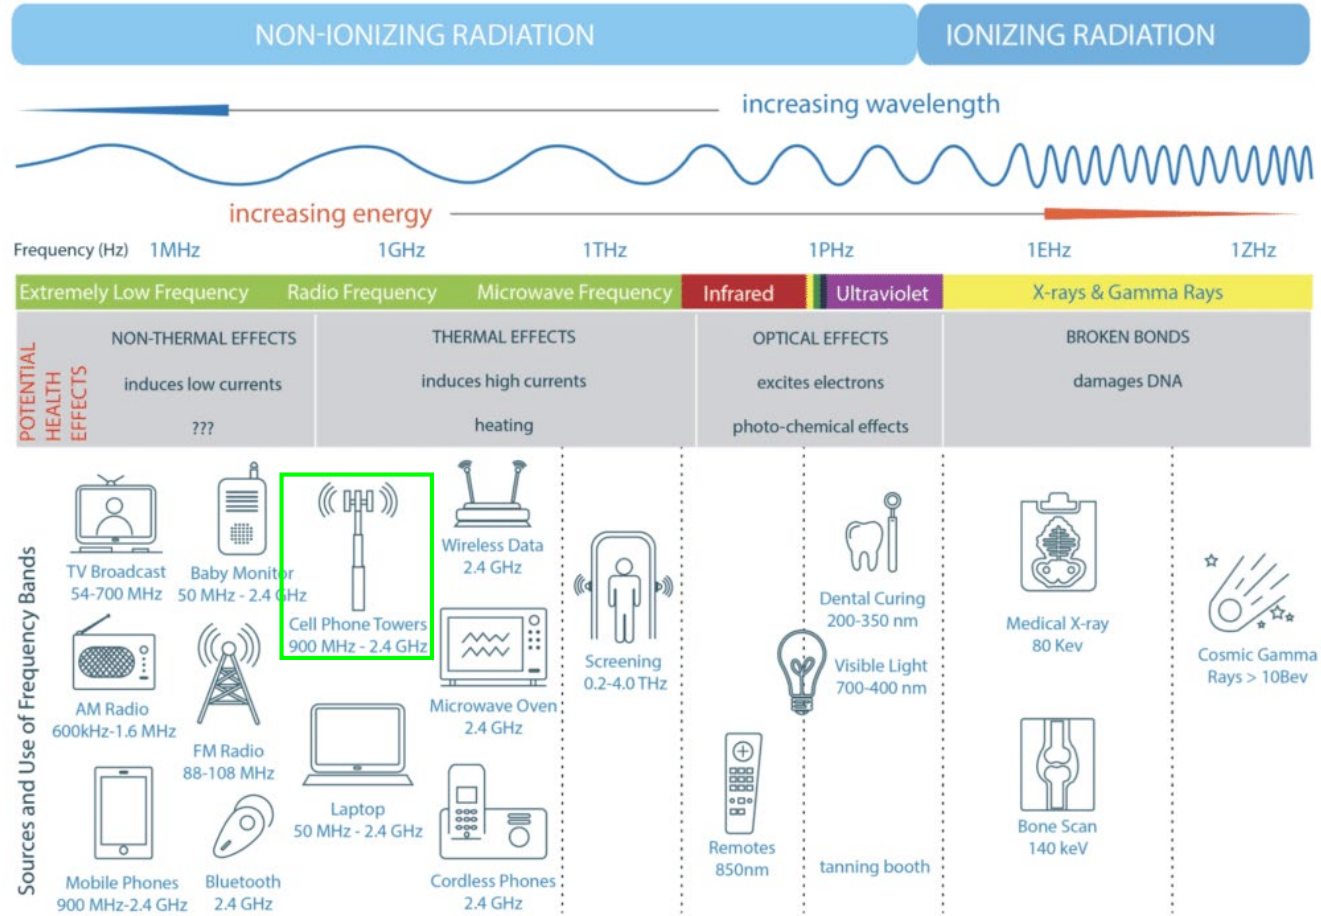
NON-IONIZING RADIATION

IONIZING RADIATION

increasing wavelength

increasing energy

Frequency (Hz) 1MHz 1GHz 1THz 1PHz 1EHz 1ZHz

Extremely Low Frequency Radio Frequency Microwave Frequency Infrared Ultraviolet X-rays & Gamma Rays

POTENTIAL HEALTH EFFECTS

NON-THERMAL EFFECTS
induces low currents
???

THERMAL EFFECTS
induces high currents
heating

OPTICAL EFFECTS
excites electrons
photo-chemical effects

BROKEN BONDS
damages DNA

Sources and Use of Frequency Bands

TV Broadcast
54-700 MHz

Baby Monitor
50 MHz - 2.4 GHz

Cell Phone Towers
900 MHz - 2.4 GHz

Wireless Data
2.4 GHz

AM Radio
600kHz-1.6 MHz

FM Radio
88-108 MHz

Microwave Oven
2.4 GHz

Screening
0.2-4.0 THz

Laptop
50 MHz - 2.4 GHz

Mobile Phones
900 MHz-2.4 GHz

Bluetooth
2.4 GHz

Cordless Phones
2.4 GHz

Remotes
850nm

Dental Curing
200-350 nm

Visible Light
700-400 nm

tanning booth

Medical X-ray
80 Kev

Bone Scan
140 keV

Cosmic Gamma
Rays > 10Bev